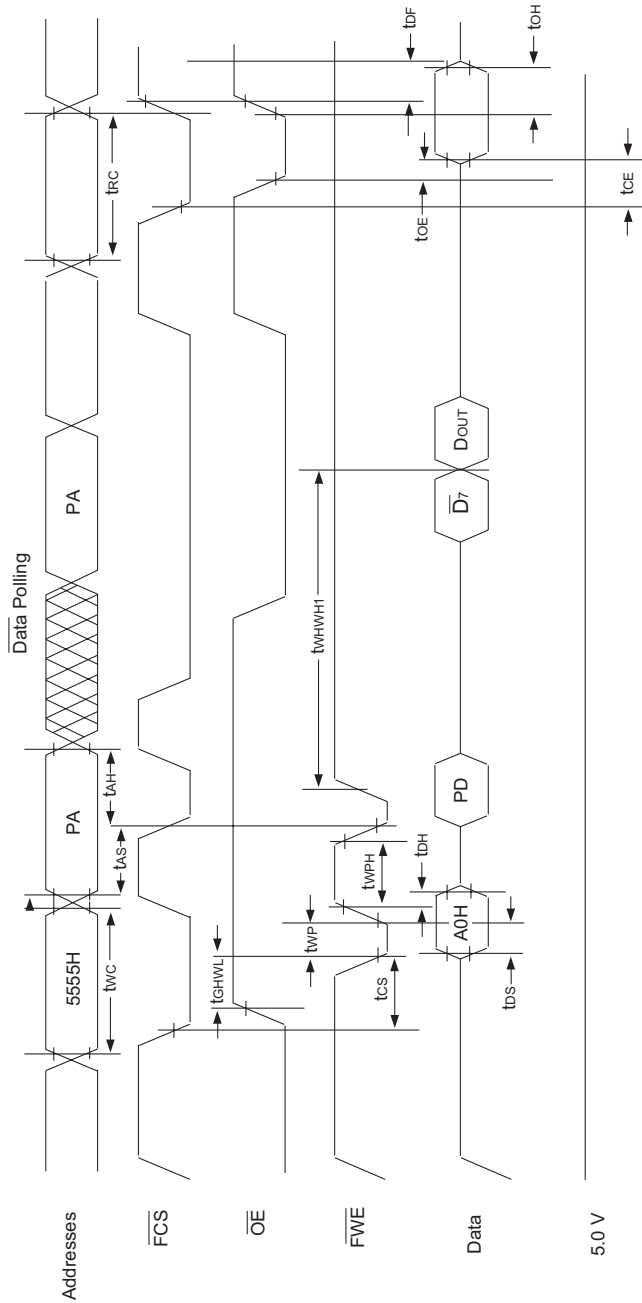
Addresses

$\overline{FCS}$

$\overline{OE}$

$\overline{FWE}$

Data

5.0 V

5555H

PA

PA

$\overline{\text{Data}}$ Polling

$t_{WC}$

$t_{AS}$

$t_{AH}$

$t_{RC}$

$t_{GHWL}$

$t_{WP}$

$t_{WPH}$

$t_{CS}$

$t_{WHWH1}$

$t_{DH}$

$t_{DS}$

A0H

PD

$\overline{D_7}$

$D_{OUT}$

$t_{OE}$

$t_{CE}$

$t_{DF}$

$t_{OH}$